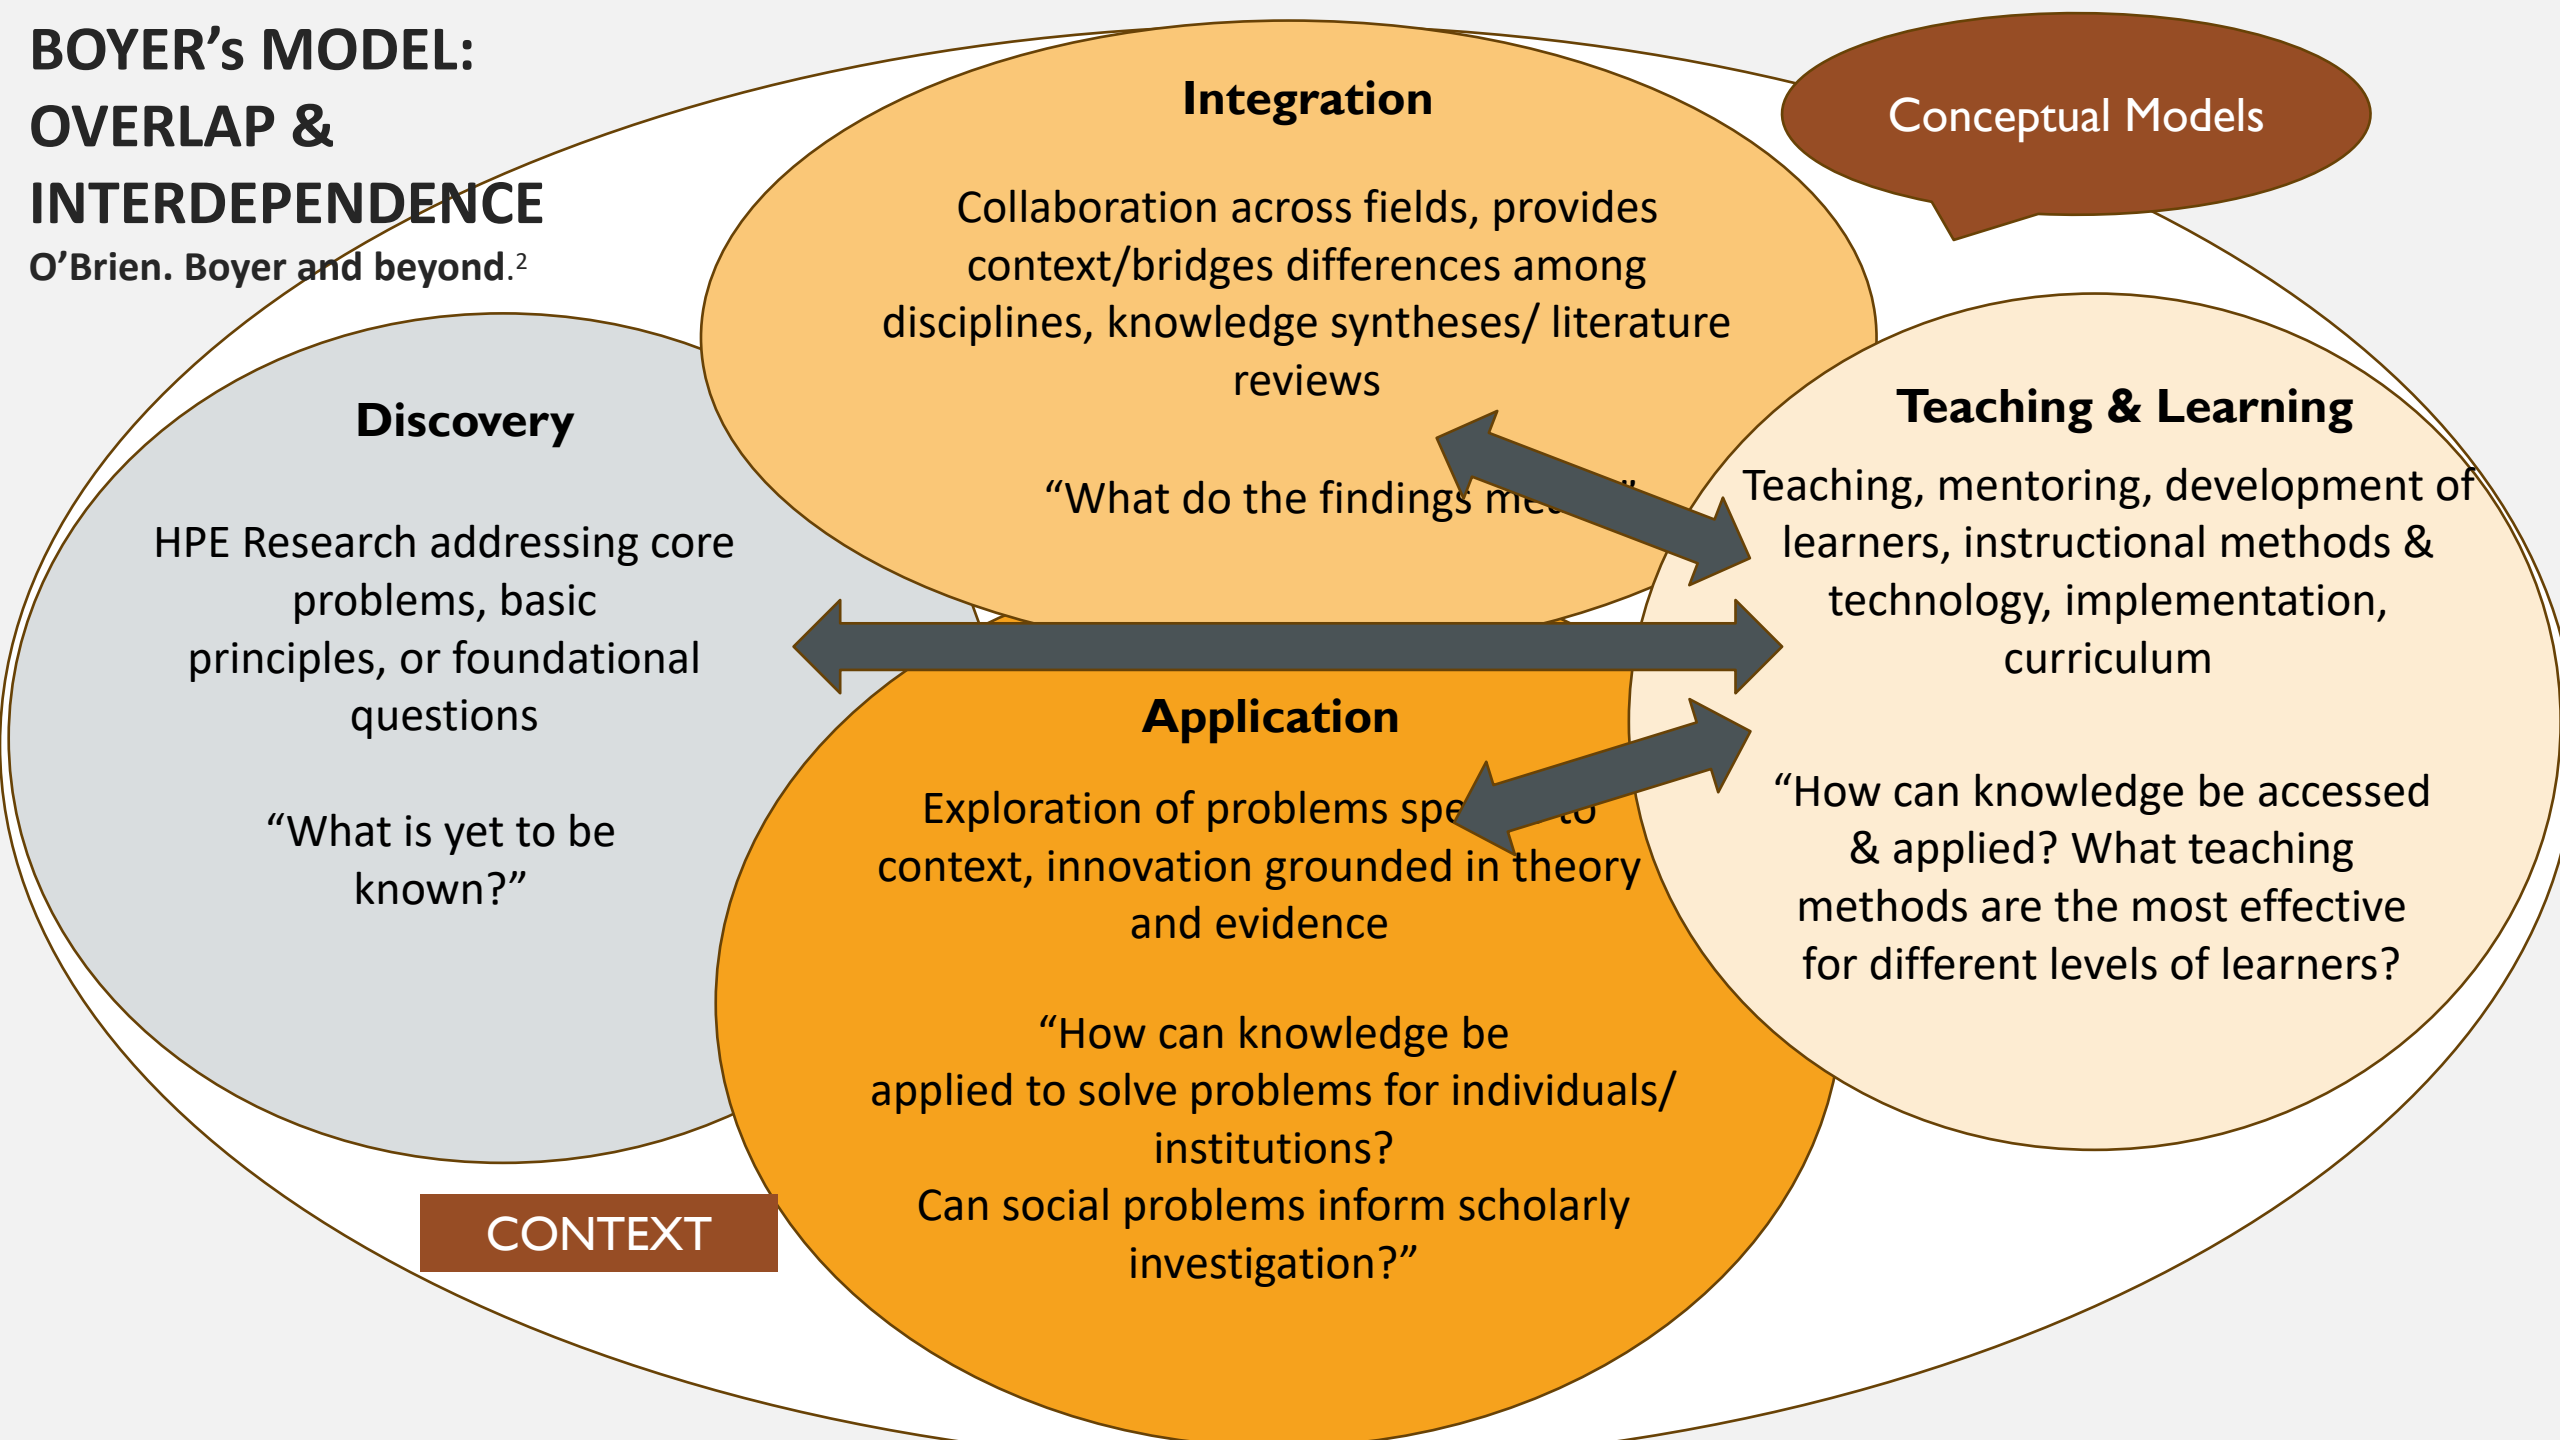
BOYER's MODEL: OVERLAP & INTERDEPENDENCE

O'Brien. Boyer and beyond.$^{2}$

Conceptual Models

Integration

Collaboration across fields, provides context/bridges differences among disciplines, knowledge syntheses/ literature reviews

"What do the findings me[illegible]"

Discovery

HPE Research addressing core problems, basic principles, or foundational questions

"What is yet to be known?"

Teaching & Learning

Teaching, mentoring, development of learners, instructional methods & technology, implementation, curriculum

"How can knowledge be accessed & applied? What teaching methods are the most effective for different levels of learners?

Application

Exploration of problems spe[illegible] to context, innovation grounded in theory and evidence

"How can knowledge be applied to solve problems for individuals/ institutions?
Can social problems inform scholarly investigation?"

CONTEXT